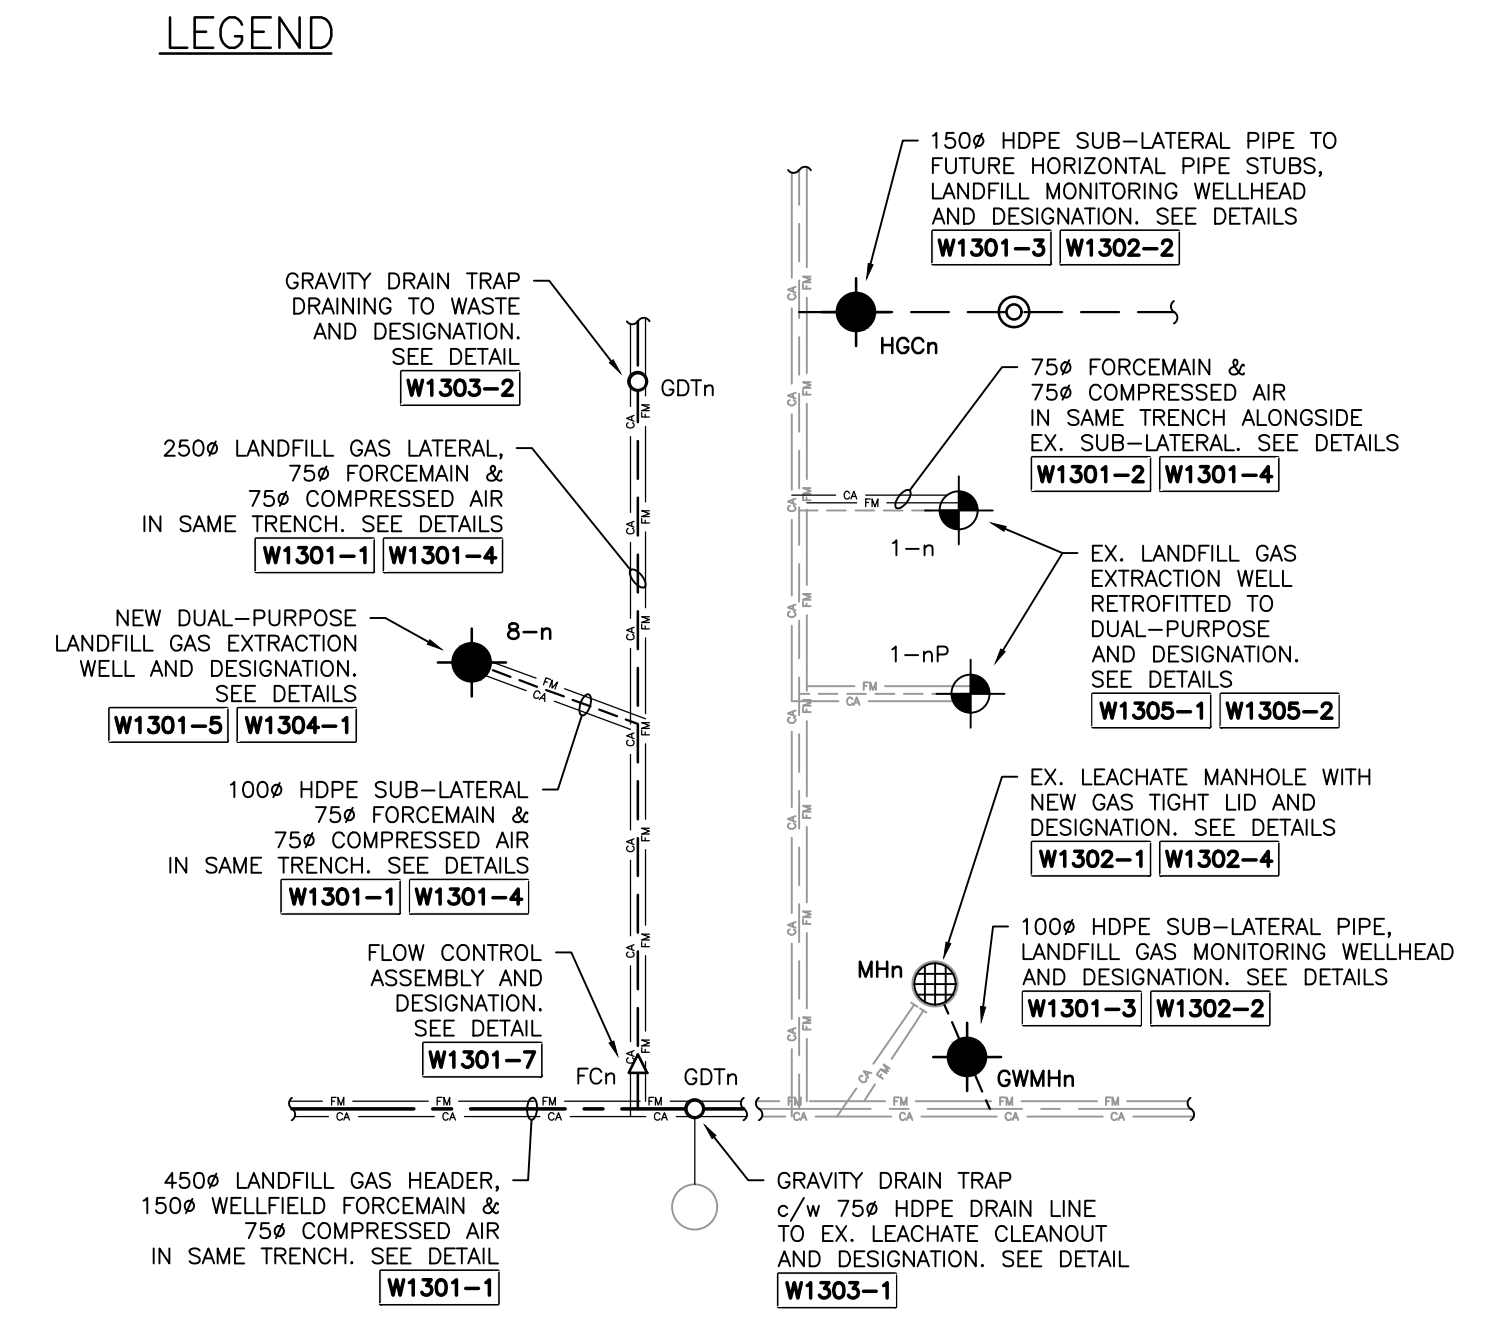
LEGEND

150ø HDPE SUB–LATERAL PIPE TO FUTURE HORIZONTAL PIPE STUBS, LANDFILL MONITORING WELLHEAD AND DESIGNATION. SEE DETAILS
W1301–3 W1302–2

HGCn

GRAVITY DRAIN TRAP DRAINING TO WASTE AND DESIGNATION. SEE DETAIL
W1303–2

GDTn

75ø FORCEMAIN & 75ø COMPRESSED AIR IN SAME TRENCH ALONGSIDE EX. SUB–LATERAL. SEE DETAILS
W1301–2 W1301–4

250ø LANDFILL GAS LATERAL, 75ø FORCEMAIN & 75ø COMPRESSED AIR IN SAME TRENCH. SEE DETAILS
W1301–1 W1301–4

1–n

EX. LANDFILL GAS EXTRACTION WELL RETROFITTED TO DUAL–PURPOSE AND DESIGNATION. SEE DETAILS
W1305–1 W1305–2

NEW DUAL–PURPOSE LANDFILL GAS EXTRACTION WELL AND DESIGNATION. SEE DETAILS
W1301–5 W1304–1

8–n

1–nP

100ø HDPE SUB–LATERAL 75ø FORCEMAIN & 75ø COMPRESSED AIR IN SAME TRENCH. SEE DETAILS
W1301–1 W1301–4

EX. LEACHATE MANHOLE WITH NEW GAS TIGHT LID AND DESIGNATION. SEE DETAILS
W1302–1 W1302–4

FLOW CONTROL ASSEMBLY AND DESIGNATION. SEE DETAIL
W1301–7

100ø HDPE SUB–LATERAL PIPE, LANDFILL GAS MONITORING WELLHEAD AND DESIGNATION. SEE DETAILS
W1301–3 W1302–2

MHn

GWMHn

FCn GDTn

CA FM

450ø LANDFILL GAS HEADER, 150ø WELLFIELD FORCEMAIN & 75ø COMPRESSED AIR IN SAME TRENCH. SEE DETAIL
W1301–1

GRAVITY DRAIN TRAP c/w 75ø HDPE DRAIN LINE TO EX. LEACHATE CLEANOUT AND DESIGNATION. SEE DETAIL
W1303–1